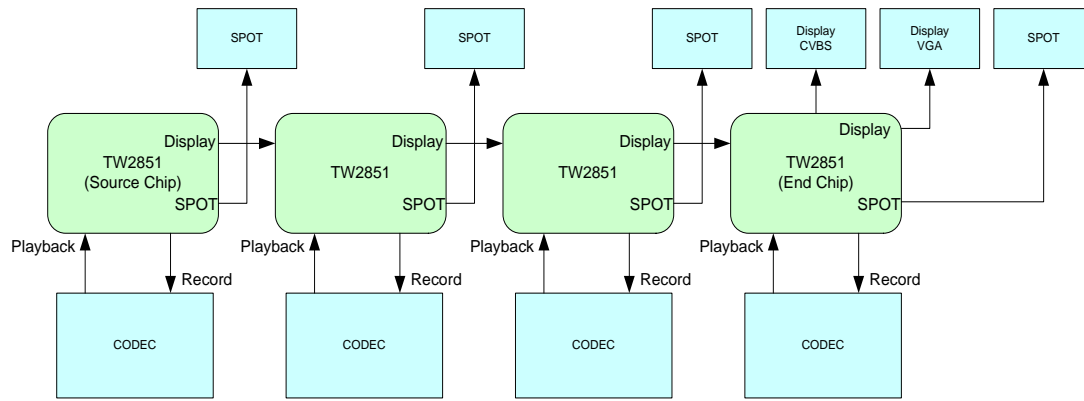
SPOT

SPOT

SPOT

Display CVBS

Display VGA

SPOT

Display
TW2851
(Source Chip)
SPOT

Display
TW2851
SPOT

Display
TW2851
SPOT

Display
TW2851
(End Chip)
SPOT

Playback

Record

Playback

Record

Playback

Record

Playback

Record

CODEC

CODEC

CODEC

CODEC